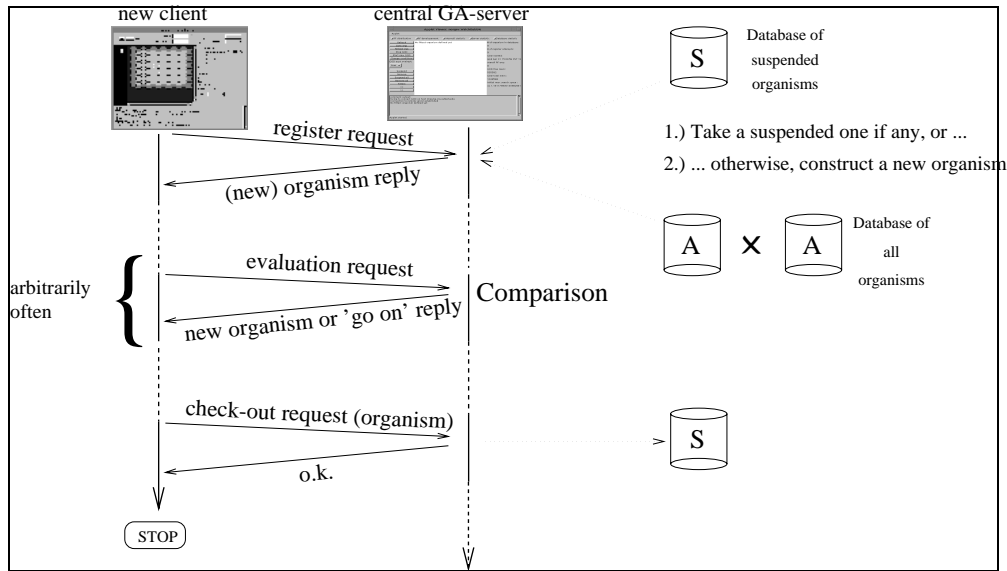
new client

central GA-server

S

Database of suspended organisms

register request

(new) organism reply

1.) Take a suspended one if any, or ...

2.) ... otherwise, construct a new organism

A × A

Database of all organisms

arbitrarily often

evaluation request

new organism or 'go on' reply

Comparison

check-out request (organism)

o.k.

S

STOP